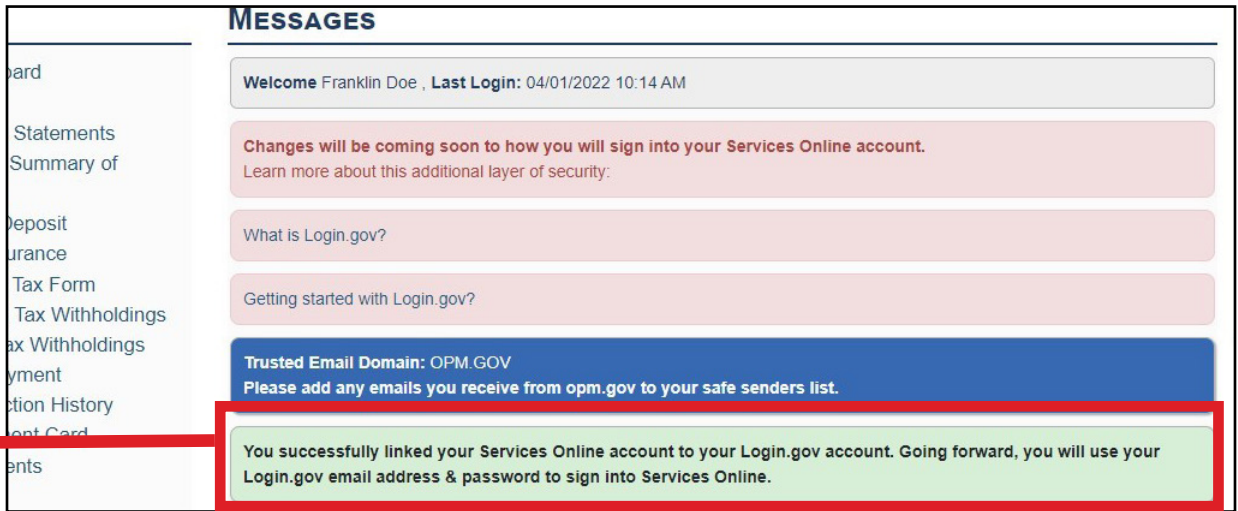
oard

Statements
Summary of

Deposit
urance
Tax Form
Tax Withholdings
ax Withholdings
yment
ction History
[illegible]
ents

MESSAGES

Welcome Franklin Doe , Last Login: 04/01/2022 10:14 AM

Changes will be coming soon to how you will sign into your Services Online account.
Learn more about this additional layer of security:

What is Login.gov?

Getting started with Login.gov?

Trusted Email Domain: OPM.GOV
Please add any emails you receive from opm.gov to your safe senders list.

You successfully linked your Services Online account to your Login.gov account. Going forward, you will use your Login.gov email address & password to sign into Services Online.